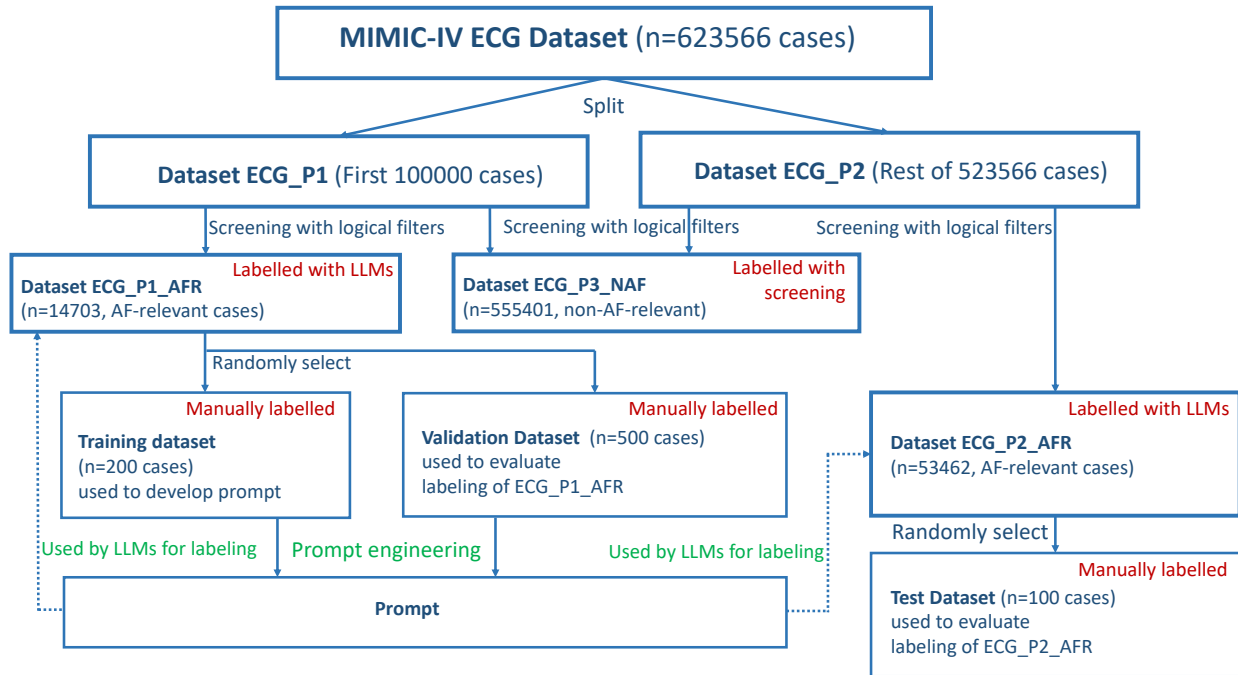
MIMIC-IV ECG Dataset (n=623566 cases)

Split

Dataset ECG_P1 (First 100000 cases)

Dataset ECG_P2 (Rest of 523566 cases)

Screening with logical filters

Screening with logical filters

Screening with logical filters

Labelled with LLMs
Dataset ECG_P1_AFR
(n=14703, AF-relevant cases)

Labelled with screening
Dataset ECG_P3_NAF
(n=555401, non-AF-relevant)

Randomly select

Manually labelled
Training dataset
(n=200 cases)
used to develop prompt

Manually labelled
Validation Dataset (n=500 cases)
used to evaluate
labeling of ECG_P1_AFR

Labelled with LLMs
Dataset ECG_P2_AFR
(n=53462, AF-relevant cases)

Randomly select

Used by LLMs for labeling

Prompt engineering

Used by LLMs for labeling

Prompt

Manually labelled
Test Dataset (n=100 cases)
used to evaluate
labeling of ECG_P2_AFR